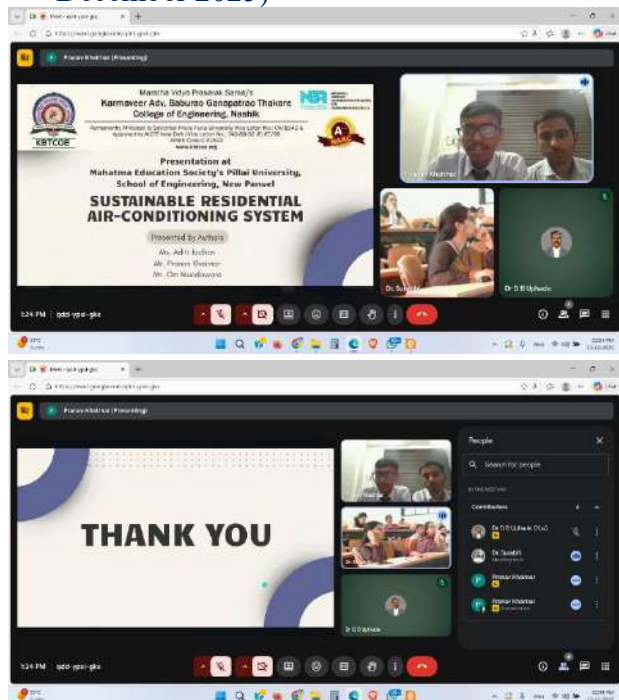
December 2023)

Meet - qdd-ypsi-gke

Pranav Khairnar (Presenting)

Maratha Vidya Prasarak Samaj's
Karmaveer Adv. Baburao Ganpatrao Thakare College of Engineering, Nashik

KBTCOE

Presentation at
Mahatma Education Society's Pillai University, School of Engineering, New Panvel

SUSTAINABLE RESIDENTIAL AIR-CONDITIONING SYSTEM

Presented by Authors
Ms. Aditi Jadhav
Mr. Pranav Khairnar
Mr. Om Mundhavare

Pranav Khairnar

Dr. Suruchi

Dr D B Uphade

5:24 PM | qdd-ypsi-gke

Meet - qdd-ypsi-gke

Pranav Khairnar (Presenting)

THANK YOU

Pranav Khairnar

Dr D B Uphade

People

Search for people

IN THE MEETING

Contributors

Dr D B Uphade (You)

Dr. Suruchi

Pranav Khairnar

Pranav Khairnar

5:24 PM | qdd-ypsi-gke